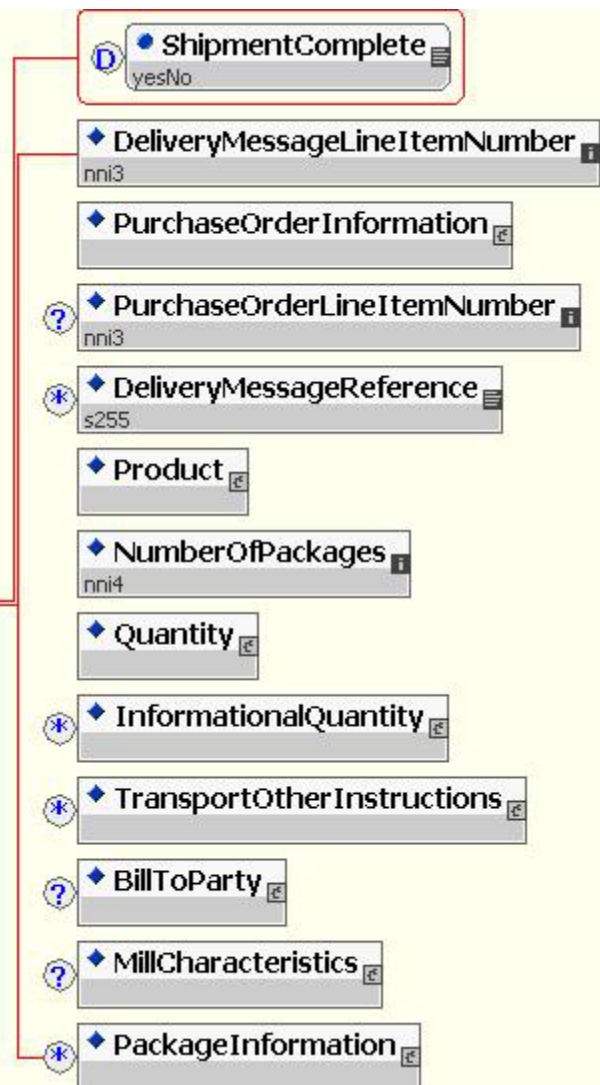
D ShipmentComplete
yesNo

DeliveryMessageLineItemNumber
nni3

PurchaseOrderInformation

? PurchaseOrderLineItemNumber
nni3

* DeliveryMessageReference
s255

Product

NumberOfPackages
nni4

Quantity

* InformationalQuantity

* TransportOtherInstructions

? BillToParty

? MillCharacteristics

* PackageInformation